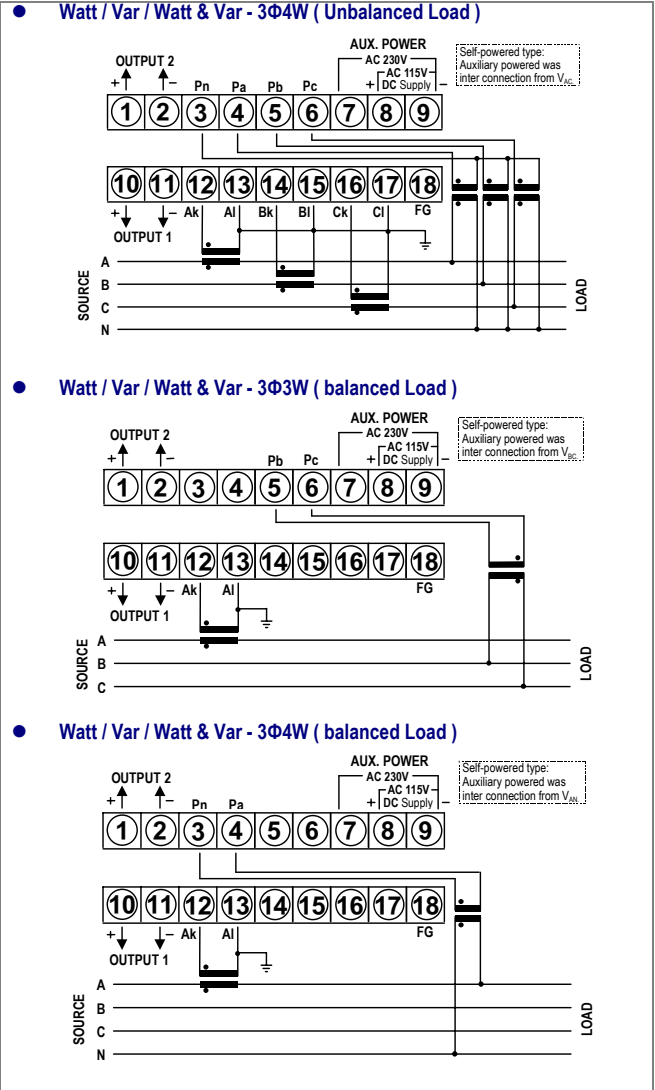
Watt / Var / Watt & Var - 3Φ4W ( Unbalanced Load )

OUTPUT 2
+ −
Pn Pa Pb Pc
AUX. POWER
AC 230V
AC 115V
+ DC Supply −
Self-powered type: Auxiliary powered was inter connection from $V_{AC}$

1 2 3 4 5 6 7 8 9
10 11 12 13 14 15 16 17 18
+ − Ak Al Bk Bl Ck Cl FG
OUTPUT 1
SOURCE
A
B
C
N
LOAD

Watt / Var / Watt & Var - 3Φ3W ( balanced Load )

OUTPUT 2
+ −
Pb Pc
AUX. POWER
AC 230V
AC 115V
+ DC Supply −
Self-powered type: Auxiliary powered was inter connection from $V_{BC}$

1 2 3 4 5 6 7 8 9
10 11 12 13 14 15 16 17 18
+ − Ak Al FG
OUTPUT 1
SOURCE
A
B
C
LOAD

Watt / Var / Watt & Var - 3Φ4W ( balanced Load )

OUTPUT 2
+ −
Pn Pa
AUX. POWER
AC 230V
AC 115V
+ DC Supply −
Self-powered type: Auxiliary powered was inter connection from $V_{AN}$

1 2 3 4 5 6 7 8 9
10 11 12 13 14 15 16 17 18
+ − Ak Al FG
OUTPUT 1
SOURCE
A
B
C
N
LOAD